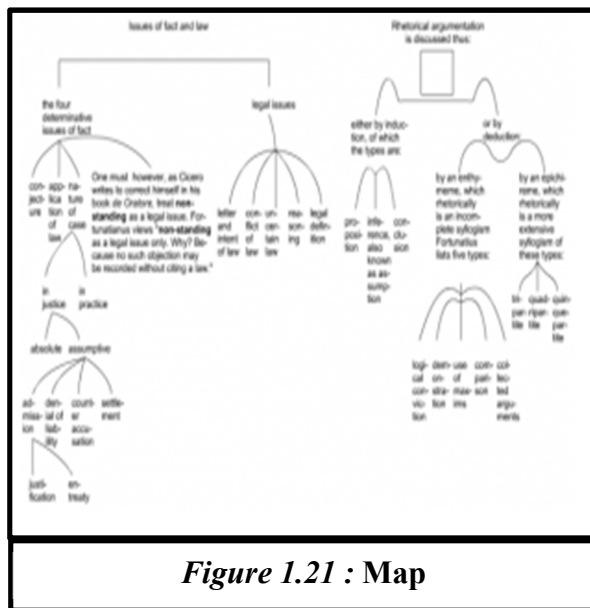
Issues of fact and law

Rhetorical argumentation is discussed thus:

the four determinative issues of fact

legal issues

conjecture

application of law

nature of case

One must however, as Cicero writes to correct himself in his book de Oratore, treat non-standing as a legal issue. Fortunatianus views "non-standing as a legal issue only. Why? Because no such objection may be recorded without citing a law."

in justice

in practice

absolute

assumptive

admission

denial of liability

counter accusation

settlement

justification

entreaty

letter and intent of law

conflict of law

uncertain law

reasoning

legal definition

either by induction, of which the types are:

or by deduction:

proposition

inference, also known as assumption

conclusion

by an enthymeme, which rhetorically is an incomplete syllogism Fortunatius lists five types:

by an epichireme, which rhetorically is a more extensive syllogism of these types:

logical conviction

demonstration

use of maxims

comparison

collected arguments

tripartite

quadripartite

quinquepartite

Figure 1.21 : Map